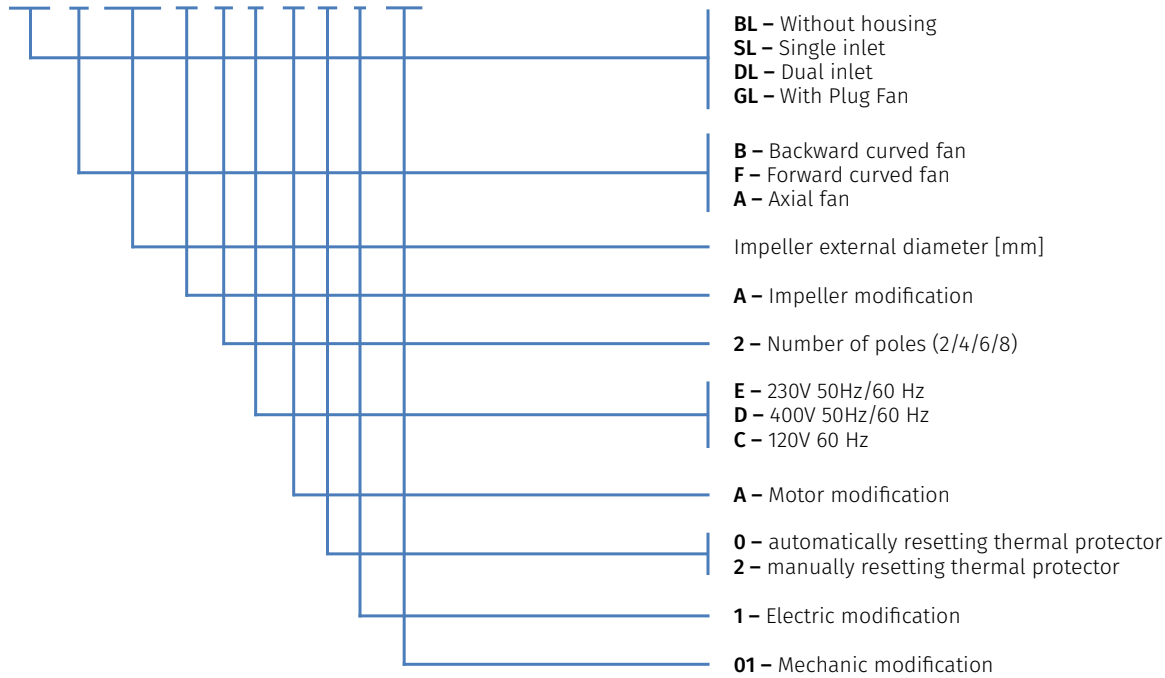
BL – Without housing
SL – Single inlet
DL – Dual inlet
GL – With Plug Fan

B – Backward curved fan
F – Forward curved fan
A – Axial fan

Impeller external diameter [mm]

A – Impeller modification

2 – Number of poles (2/4/6/8)

E – 230V 50Hz/60 Hz
D – 400V 50Hz/60 Hz
C – 120V 60 Hz

A – Motor modification

0 – automatically resetting thermal protector
2 – manually resetting thermal protector

1 – Electric modification

01 – Mechanic modification